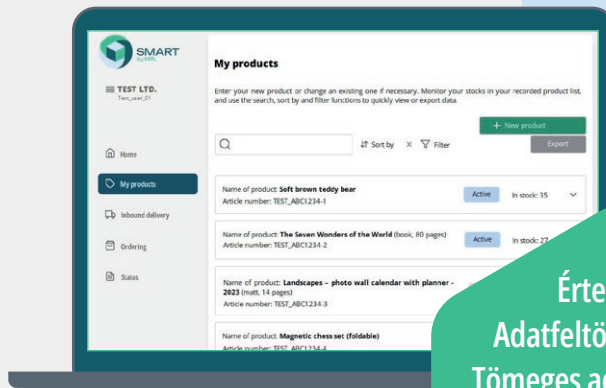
SMART
by BBL

TEST LTD.
Test_user_01

Home
My products
Inbound delivery
Ordering
Status

My products

Enter your new product or change an existing one if necessary. Monitor your stocks in your recorded product list, and use the search, sort by and filter functions to quickly view or export data.

+ New product

Sort by
Filter
Export

Name of product: **Soft brown teddy bear**
Article number: TEST_ABC1234-1
Active
In stock: 35

Name of product: **The Seven Wonders of the World** (book, 80 pages)
Article number: TEST_ABC1234-2
Active
In stock: 27

Name of product: **Landscapes – photo wall calendar with planner - 2023** (matt, 14 pages)
Article number: TEST_ABC1234-3

Name of product: **Magnetic chess set (foldable)**
Article number: TEST_ABC1234-4

Érte
Adatfeltö
Tömeges a